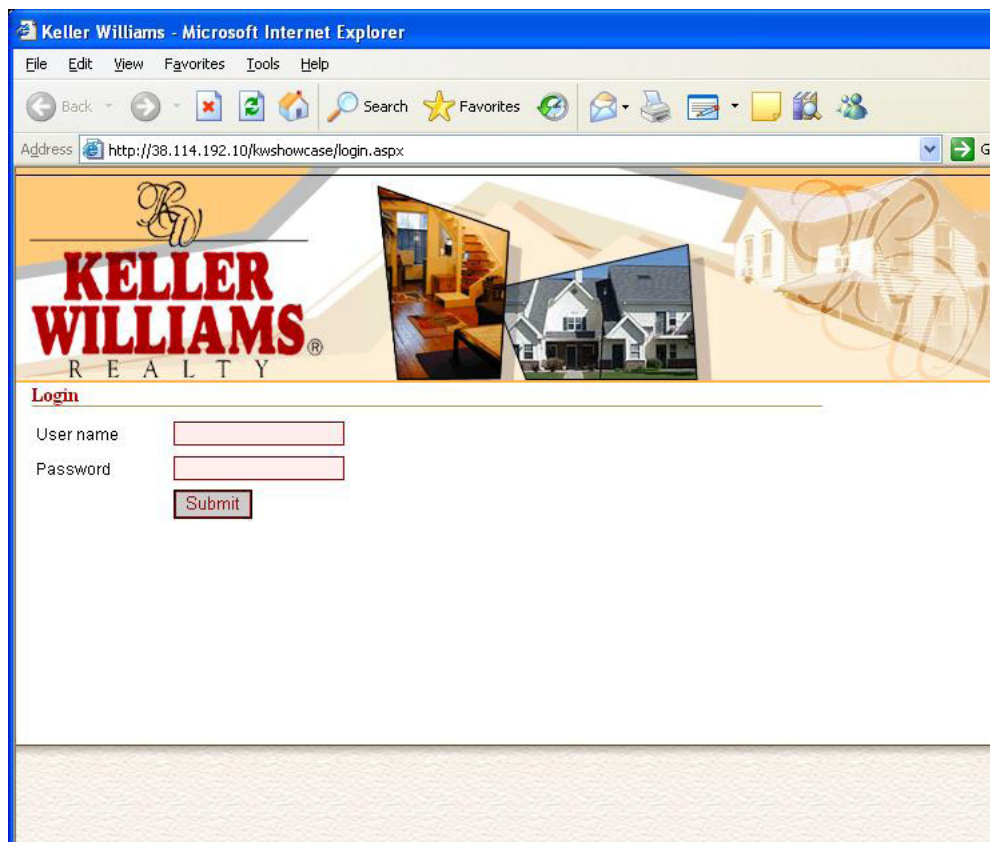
Keller Williams - Microsoft Internet Explorer

File Edit View Favorites Tools Help

Back Search Favorites

Address http://38.114.192.10/kwshowcase/login.aspx

KW

KELLER WILLIAMS® REALTY

Login

User name

Password

Submit